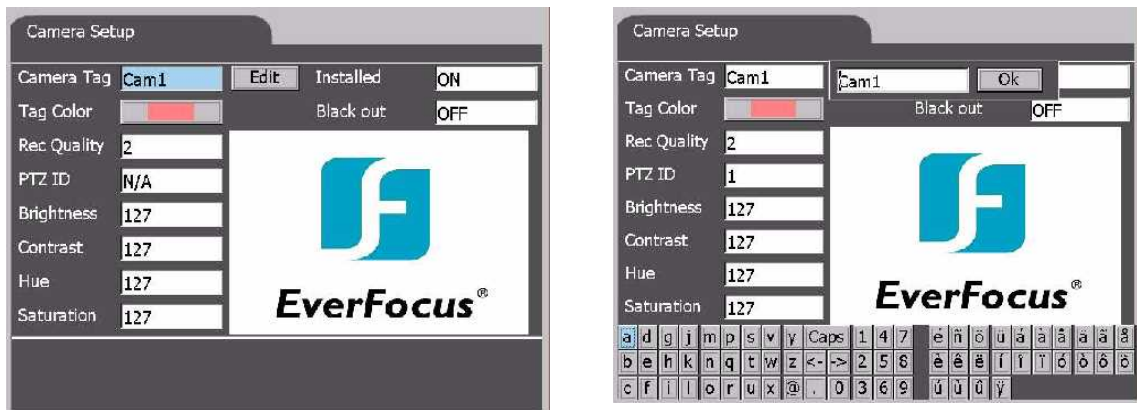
Camera Setup

Camera Tag Cam1 Edit Installed ON

Tag Color Black out OFF

Rec Quality 2

PTZ ID N/A

Brightness 127

Contrast 127

Hue 127

Saturation 127

EverFocus®

Camera Setup

Camera Tag Cam1 Cam1 Ok

Tag Color Black out OFF

Rec Quality 2

PTZ ID 1

Brightness 127

Contrast 127

Hue 127

Saturation 127

EverFocus®

a d g j m p s v y Caps 1 4 7 é ñ ö ü á à â ä ã å

b e h k n q t w z <- -> 2 5 8 è ê ë í ì î ï ó ò ô õ

c f i l o r u x @ . 0 3 6 9 ú ù û ÿ